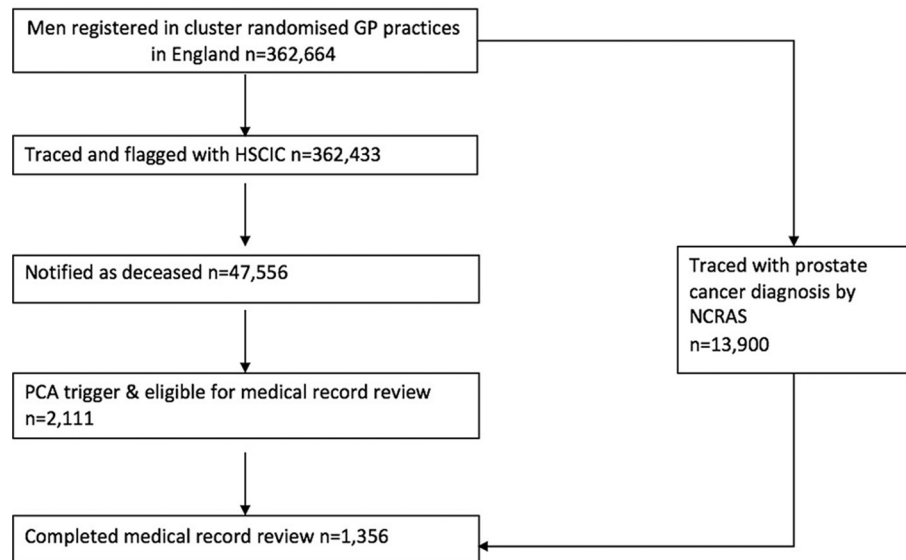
Men registered in cluster randomised GP practices in England n=362,664

Traced and flagged with HSCIC n=362,433

Notified as deceased n=47,556

PCA trigger & eligible for medical record review n=2,111

Completed medical record review n=1,356

Traced with prostate cancer diagnosis by NCRAS n=13,900